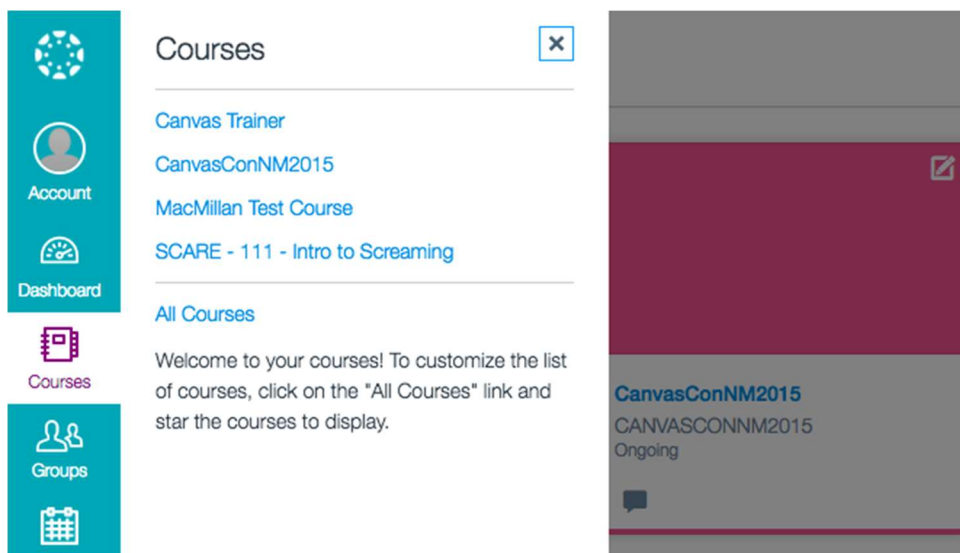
Account

Dashboard

Courses

Groups

Courses

×

Canvas Trainer

CanvasConNM2015

MacMillan Test Course

SCARE - 111 - Intro to Screaming

All Courses

Welcome to your courses! To customize the list of courses, click on the "All Courses" link and star the courses to display.

CanvasConNM2015

CANVASCONNM2015

Ongoing